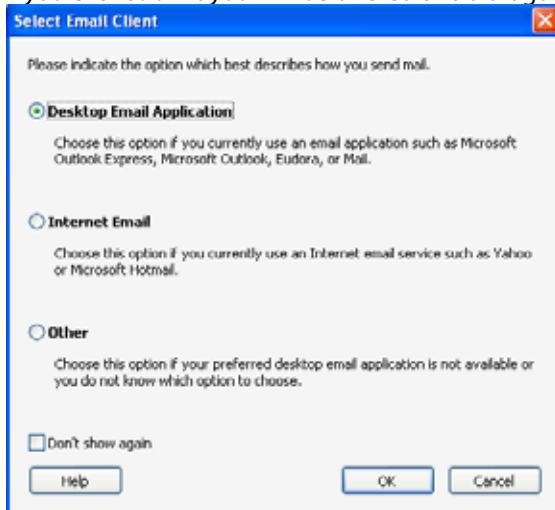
Select Email Client

Please indicate the option which best describes how you send mail.

Desktop Email Application

Choose this option if you currently use an email application such as Microsoft Outlook Express, Microsoft Outlook, Eudora, or Mail.

Internet Email

Choose this option if you currently use an Internet email service such as Yahoo or Microsoft Hotmail.

Other

Choose this option if your preferred desktop email application is not available or you do not know which option to choose.

Don't show again

Help

OK

Cancel